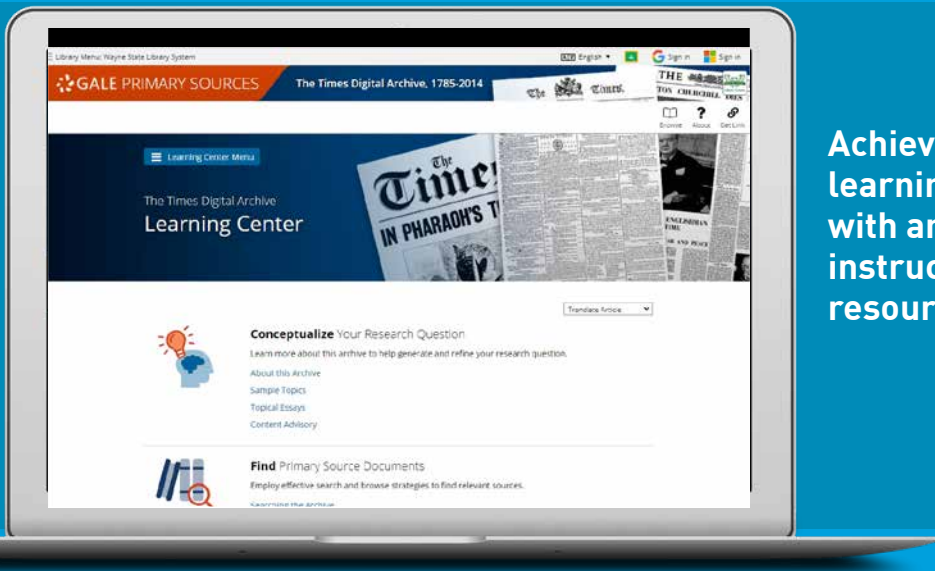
Library Menu: Wayne State Library System

English ▾ Sign in Sign in

GALE PRIMARY SOURCES

The Times Digital Archive, 1785-2014

Browse About Get Link

Learning Center Menu

The Times Digital Archive

Learning Center

The Times

IN PHARAOH'S T

Translate Article

Conceptualize Your Research Question

Learn more about this archive to help generate and refine your research question.

About this Archive

Sample Topics

Topical Essays

Content Advisory

Find Primary Source Documents

Employ effective search and browse strategies to find relevant sources.

Searching the Archive

Achiev
learnin
with ar
instruc
resour